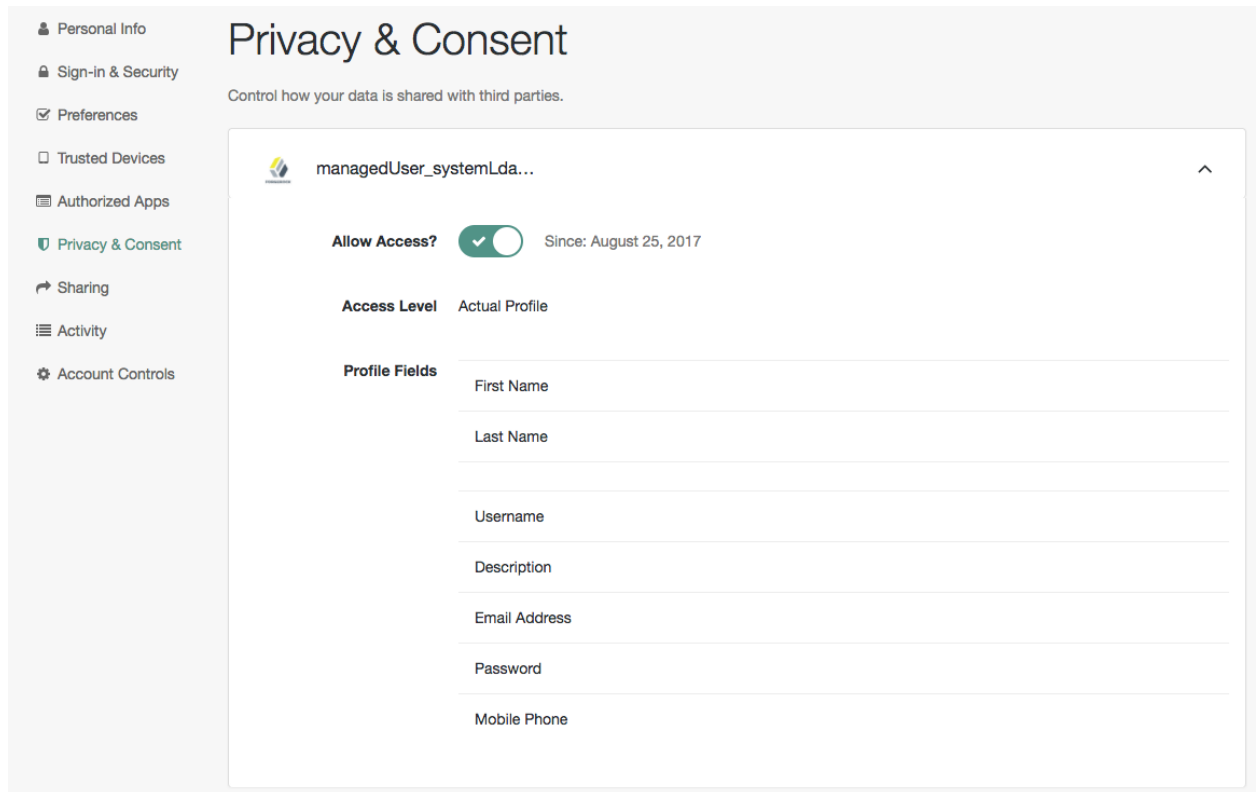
Personal Info
Sign-in & Security
Preferences
Trusted Devices
Authorized Apps
Privacy & Consent
Sharing
Activity
Account Controls

Privacy & Consent

Control how your data is shared with third parties.

managedUser_systemLda...

Allow Access? Since: August 25, 2017

Access Level Actual Profile

Profile Fields
First Name
Last Name

Username
Description
Email Address
Password
Mobile Phone